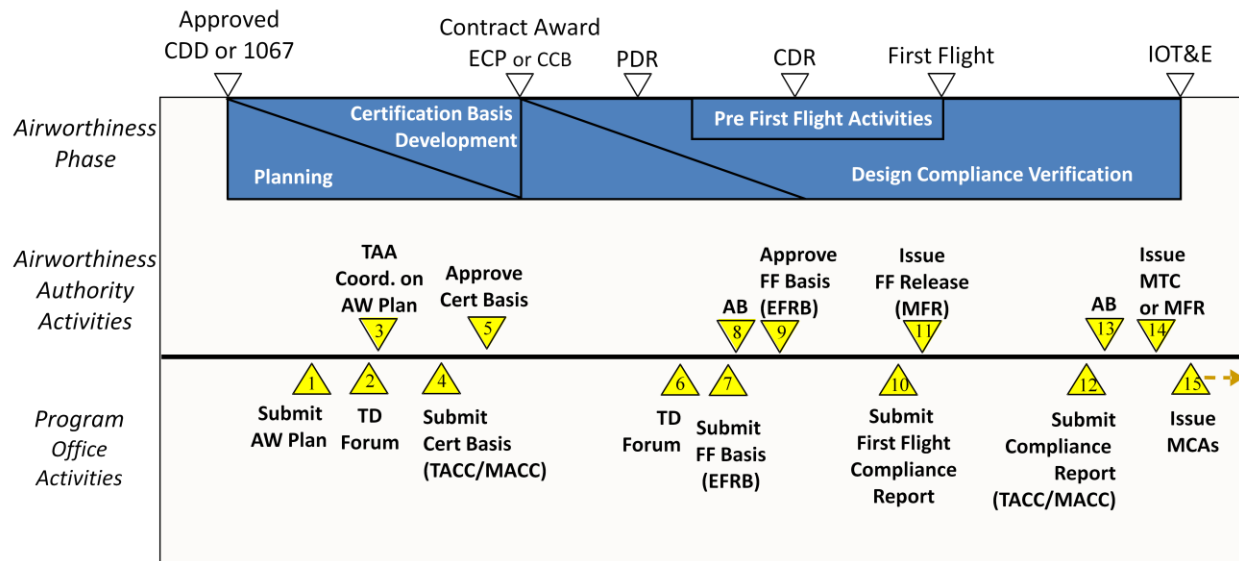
Approved CDD or 1067

Contract Award ECP or CCB

PDR

CDR

First Flight

IOT&E

Airworthiness Phase

Certification Basis Development

Pre First Flight Activities

Planning

Design Compliance Verification

Airworthiness Authority Activities

TAA Coord. on AW Plan 3

Approve Cert Basis 5

AB 8

Approve FF Basis (EFRB) 9

Issue FF Release (MFR) 11

AB 13

Issue MTC or MFR 14

Program Office Activities

1 Submit AW Plan

2 TD Forum

4 Submit Cert Basis (TACC/MACC)

6 TD Forum

7 Submit FF Basis (EFRB)

10 Submit First Flight Compliance Report

12 Submit Compliance Report (TACC/MACC)

15 Issue MCAs